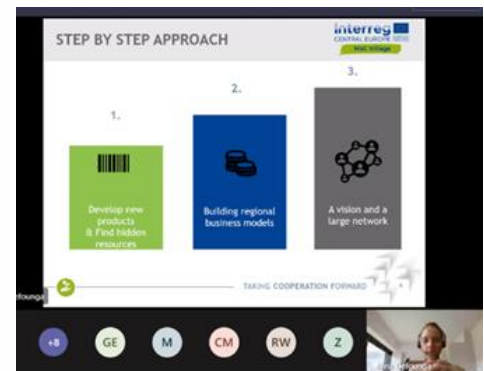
STEP BY STEP APPROACH

interreg
CENTRAL EUROPE
Dist Village

1.

Develop new products & Find hidden resources

2.

Building regional business models

3.

A vision and a large network

TAKING COOPERATION FORWARD

Defounga

+8 GE M CM RW Z

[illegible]